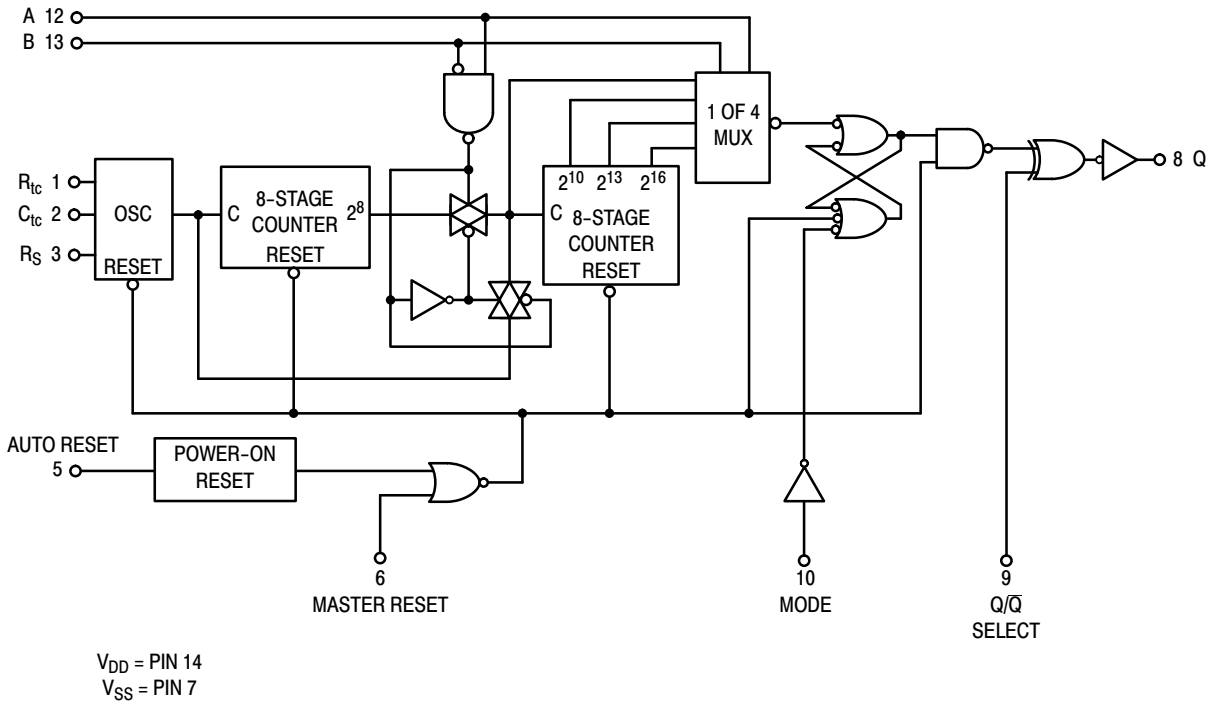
A 12
B 13
$R_{tc}$ 1
$C_{tc}$ 2
$R_S$ 3
OSC
RESET
C
8-STAGE
COUNTER
RESET
$2^8$
C
8-STAGE
COUNTER
RESET
$2^{10}$ $2^{13}$ $2^{16}$
1 OF 4
MUX
8 Q
AUTO RESET
5
POWER-ON
RESET
6
MASTER RESET
10
MODE
9
$Q/\overline{Q}$
SELECT
$V_{DD}$ = PIN 14
$V_{SS}$ = PIN 7